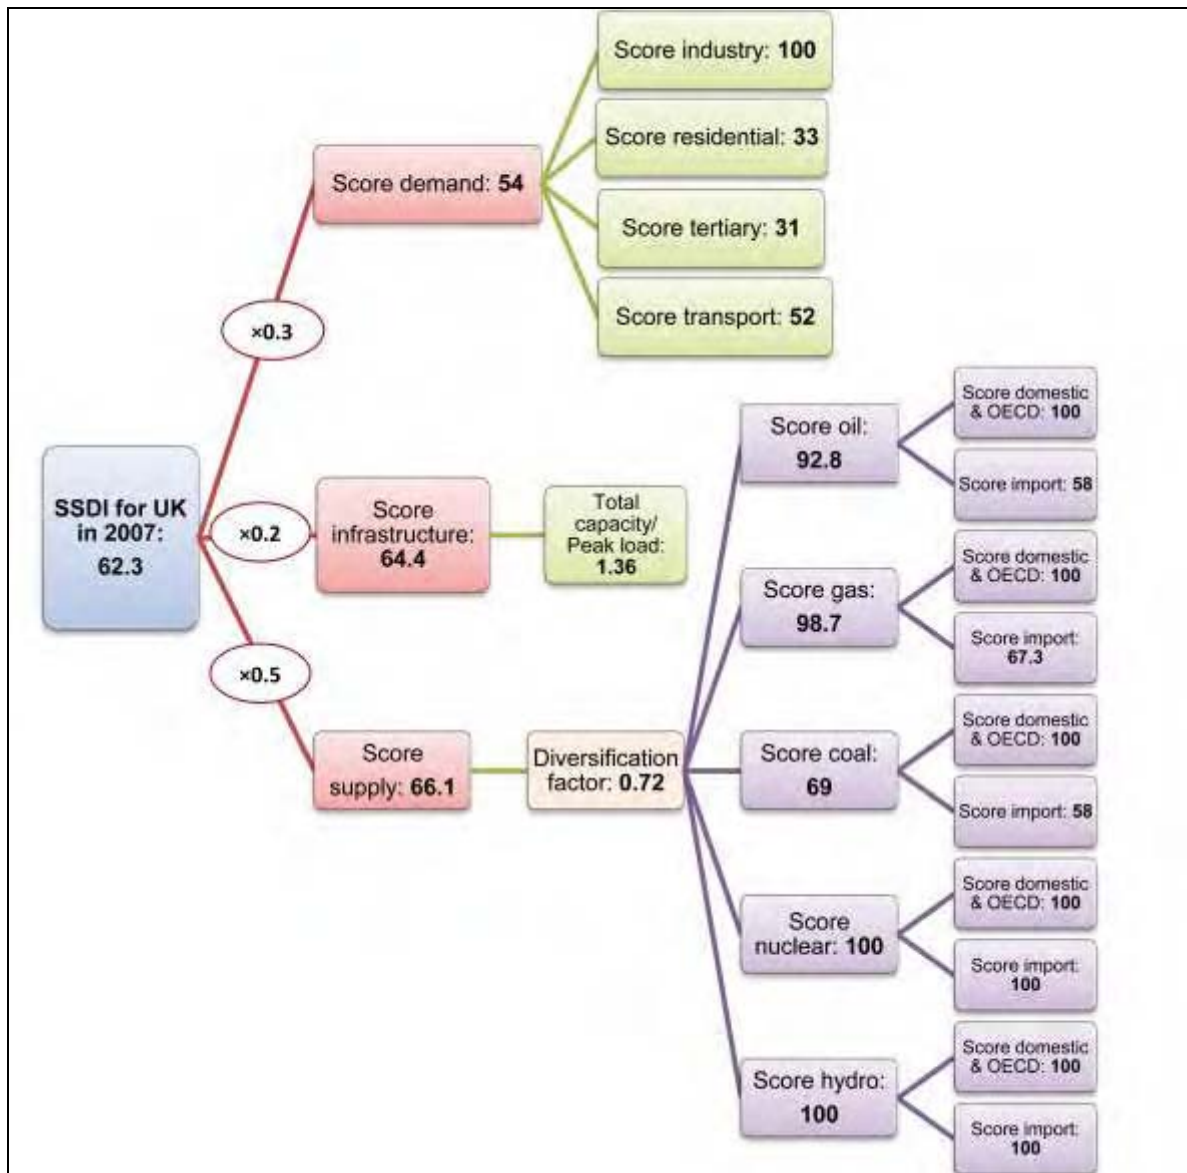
Score industry: 100

Score residential: 33

Score demand: 54

Score tertiary: 31

×0.3

Score transport: 52

Score domestic & OECD: 100

Score oil: 92.8

SSDI for UK in 2007: 62.3

Score import: 58

×0.2

Score infrastructure: 64.4

Total capacity/ Peak load: 1.36

Score domestic & OECD: 100

Score gas: 98.7

Score import: 67.3

×0.5

Score domestic & OECD: 100

Score supply: 66.1

Diversification factor: 0.72

Score coal: 69

Score import: 58

Score domestic & OECD: 100

Score nuclear: 100

Score import: 100

Score domestic & OECD: 100

Score hydro: 100

Score import: 100